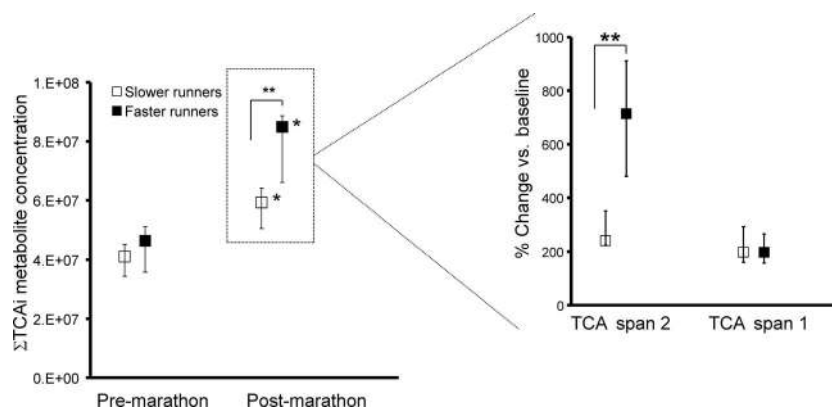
1.E+08

8.E+07

6.E+07

4.E+07

2.E+07

0.E+00

ΣTCAi metabolite concentration

□ Slower runners
■ Faster runners

**

*

*

Pre-marathon

Post-marathon

1000

800

600

400

200

0

% Change vs. baseline

**

TCA span 2

TCA span 1